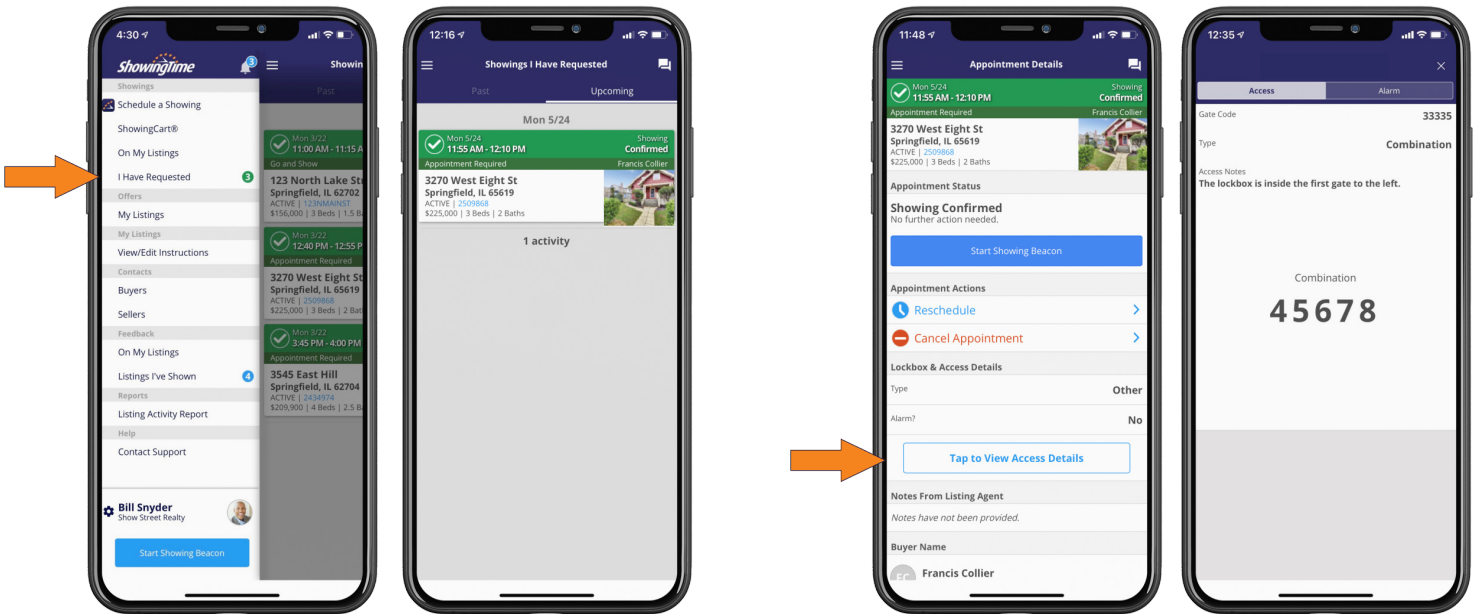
4:30

ShowingTime 3

Showin

Showings
Schedule a Showing
ShowingCart®
On My Listings
I Have Requested 3
Offers
My Listings
My Listings
View/Edit Instructions
Contacts
Buyers
Sellers
Feedback
On My Listings
Listings I've Shown 4
Reports
Listing Activity Report
Help
Contact Support

Bill Snyder
Show Street Realty

Start Showing Beacon

Past

Mon 3/22
11:00 AM - 11:15 A
Go and Show
123 North Lake St
Springfield, IL 62702
ACTIVE | 123NMAINST
$156,000 | 3 Beds | 1.5 Ba

Mon 3/22
12:40 PM - 12:55 P
Appointment Required
3270 West Eight St
Springfield, IL 65619
ACTIVE | 2509868
$225,000 | 3 Beds | 2 Bat

Mon 3/22
3:45 PM - 4:00 PM
Appointment Required
3545 East Hill
Springfield, IL 62704
ACTIVE | 2434974
$209,900 | 4 Beds | 2.5 Ba

12:16

Showings I Have Requested

Past
Upcoming

Mon 5/24

Mon 5/24
11:55 AM - 12:10 PM
Showing
Confirmed
Appointment Required
Francis Collier
3270 West Eight St
Springfield, IL 65619
ACTIVE | 2509868
$225,000 | 3 Beds | 2 Baths

1 activity

11:48

Appointment Details

Mon 5/24
11:55 AM - 12:10 PM
Showing
Confirmed
Appointment Required
Francis Collier
3270 West Eight St
Springfield, IL 65619
ACTIVE | 2509868
$225,000 | 3 Beds | 2 Baths

Appointment Status
Showing Confirmed
No further action needed.

Start Showing Beacon

Appointment Actions
Reschedule
Cancel Appointment

Lockbox & Access Details
Type Other
Alarm? No

Tap to View Access Details

Notes From Listing Agent
Notes have not been provided.

Buyer Name
FC Francis Collier

12:35

Access
Alarm

Gate Code 33335
Type Combination
Access Notes
The lockbox is inside the first gate to the left.

Combination
45678